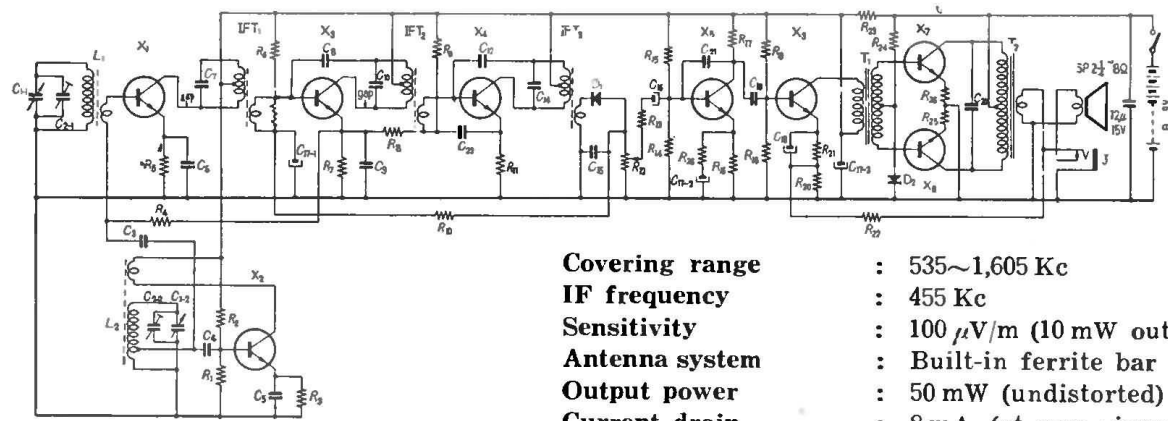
IFT₁ IFT₂ IFT₃ X₁ X₃ X₄ X₅ X₆ X₇ X₈ X₂ L₁ L₂ C₁₋₁ C₂₋₁ C₇ C₈ C₁₀ C₁₄ C₁₅ C₁₆ C₂₁ C₁₈ C₁₉ C₂₂ C₁₇₋₁ C₁₇₋₂ C₁₇₋₃ C₉ C₂₃ C₁₃ C₆ C₃ C₅ C₂₋₂ C₁₋₂ C₄ R₃ R₄ R₅ R₆ R₇ R₈ R₉ R₁₀ R₁₁ R₁₂ R₁₃ R₁₄ R₁₅ R₁₆ R₁₇ R₁₈ R₁₉ R₂₀ R₂₁ R₂₂ R₂₃ R₂₄ R₂₅ R₂₆ R₁ R₂ D₁ D₂ T₁ T₂ J gap SP 2½" 8Ω 12μ 15V

| Covering range | : | 535~1,605 Kc |
|---|---|---|
| IF frequency | : | 455 Kc |
| Sensitivity | : | 100 $\mu$V/m (10 mW out |
| Antenna system | : | Built-in ferrite bar |
| Output power | : | 50 mW (undistorted) |
| Current drain | : | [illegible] |